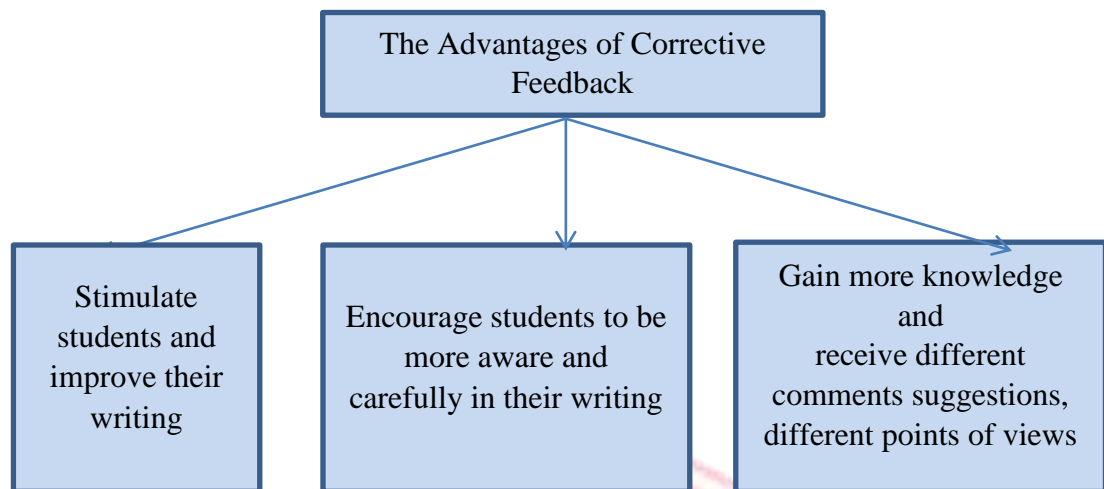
The Advantages of Corrective Feedback

Stimulate students and improve their writing

Encourage students to be more aware and carefully in their writing

Gain more knowledge and receive different comments suggestions, different points of views